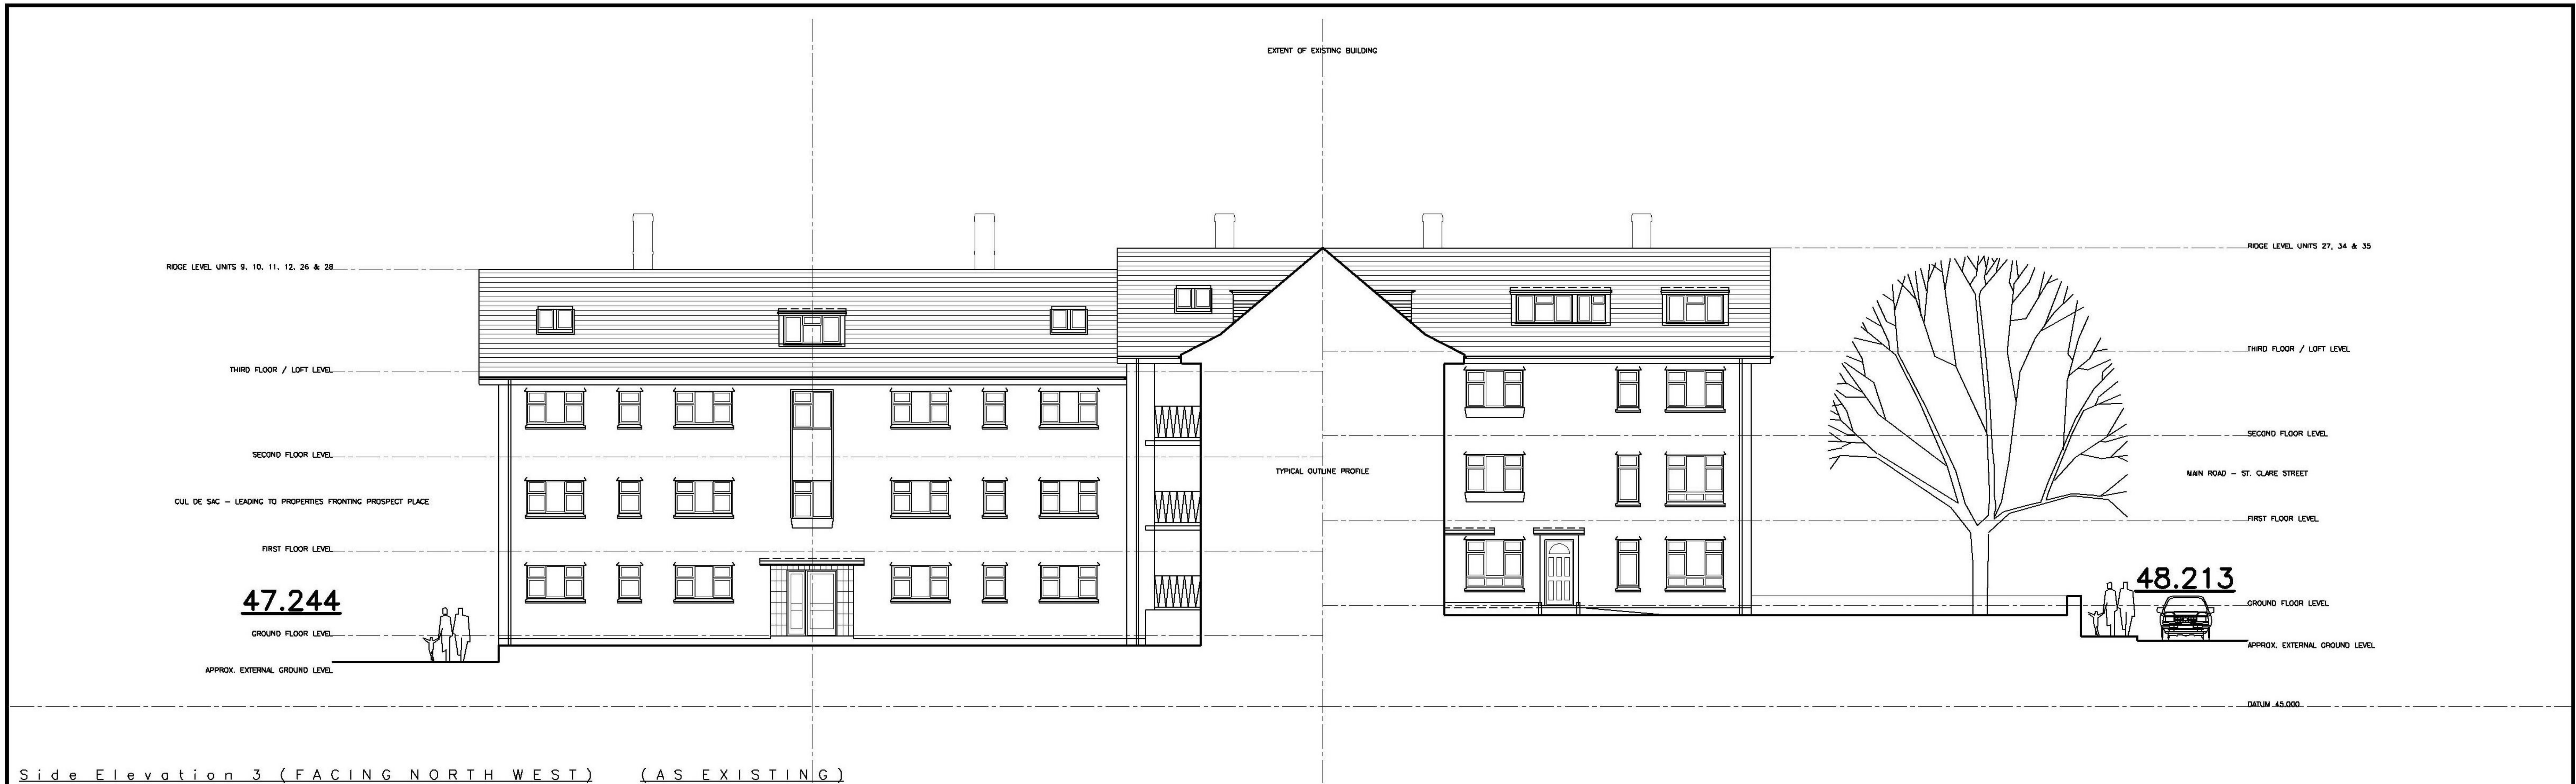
EXTENT OF EXISTING BUILDING

RIDGE LEVEL UNITS 9, 10, 11, 12, 26 & 28

RIDGE LEVEL UNITS 27, 34 & 35

THIRD FLOOR / LOFT LEVEL

THIRD FLOOR / LOFT LEVEL

SECOND FLOOR LEVEL

SECOND FLOOR LEVEL

TYPICAL OUTLINE PROFILE

MAIN ROAD – ST. CLARE STREET

CUL DE SAC – LEADING TO PROPERTIES FRONTING PROSPECT PLACE

FIRST FLOOR LEVEL

FIRST FLOOR LEVEL

48.213

47.244

GROUND FLOOR LEVEL

GROUND FLOOR LEVEL

APPROX. EXTERNAL GROUND LEVEL

APPROX. EXTERNAL GROUND LEVEL

DATUM 45.000

Side Elevation 3 (FACING NORTH WEST) (AS EXISTING)